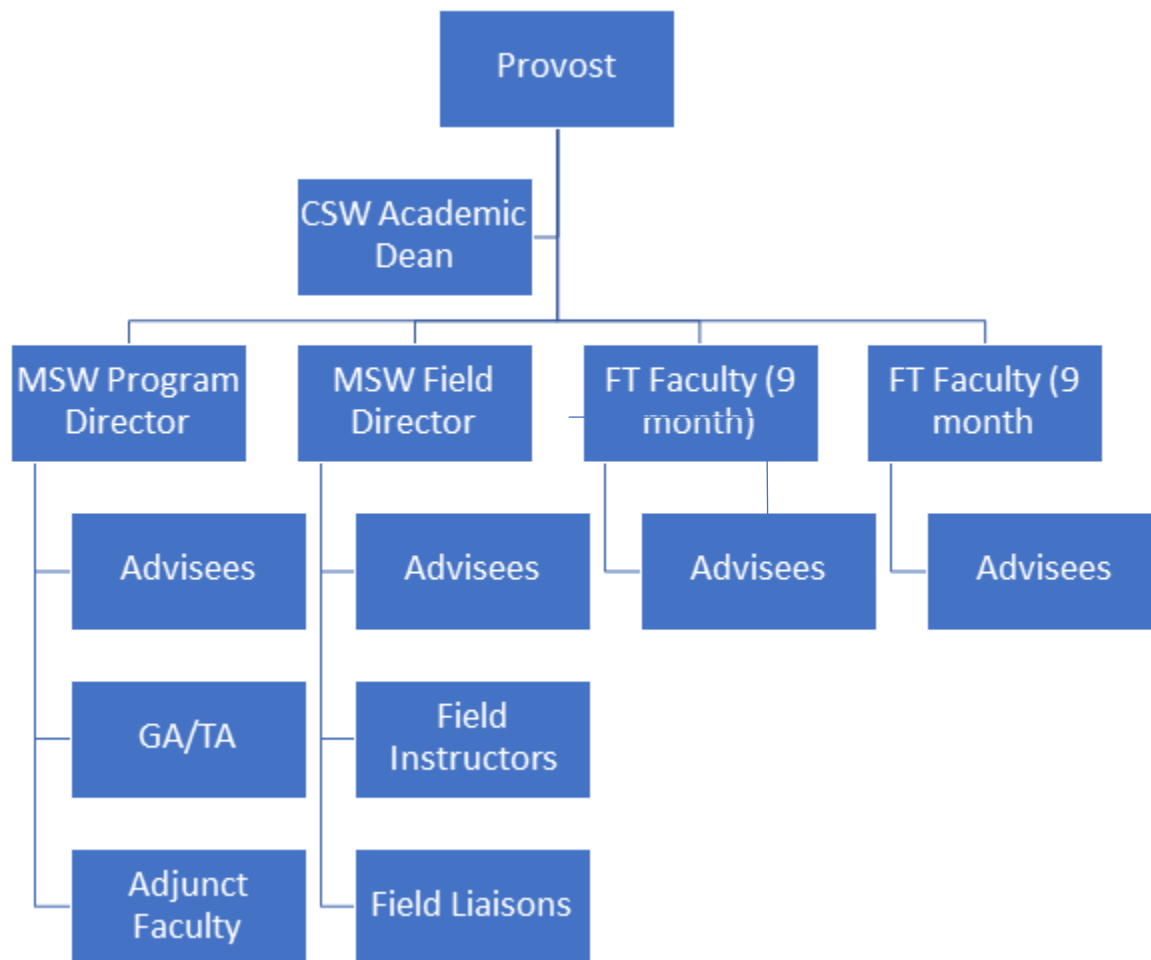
Provost

CSW Academic Dean

MSW Program Director

Advisees

GA/TA

Adjunct Faculty

MSW Field Director

Advisees

Field Instructors

Field Liaisons

FT Faculty (9 month)

Advisees

FT Faculty (9 month

Advisees